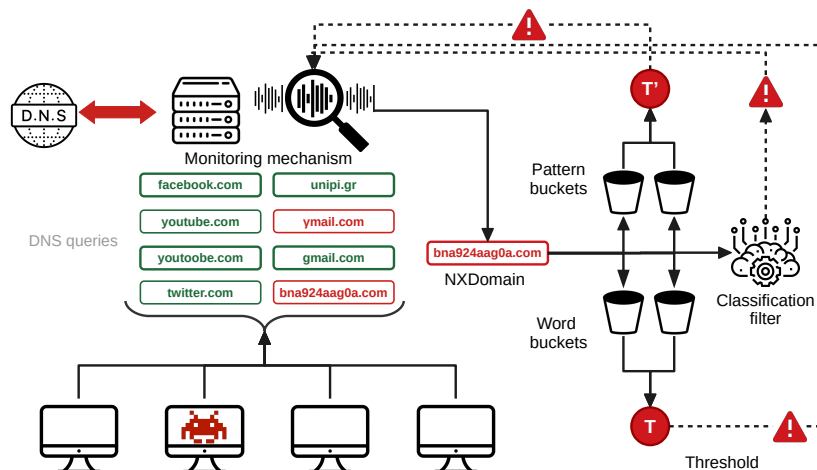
D.N.S

Monitoring mechanism

DNS queries

facebook.com
unipi.gr
youtube.com
ymail.com
youtoobe.com
gmail.com
twitter.com
bna924aag0a.com

bna924aag0a.com
NXDomain

T'

Pattern buckets

Word buckets

Classification filter

T

Threshold